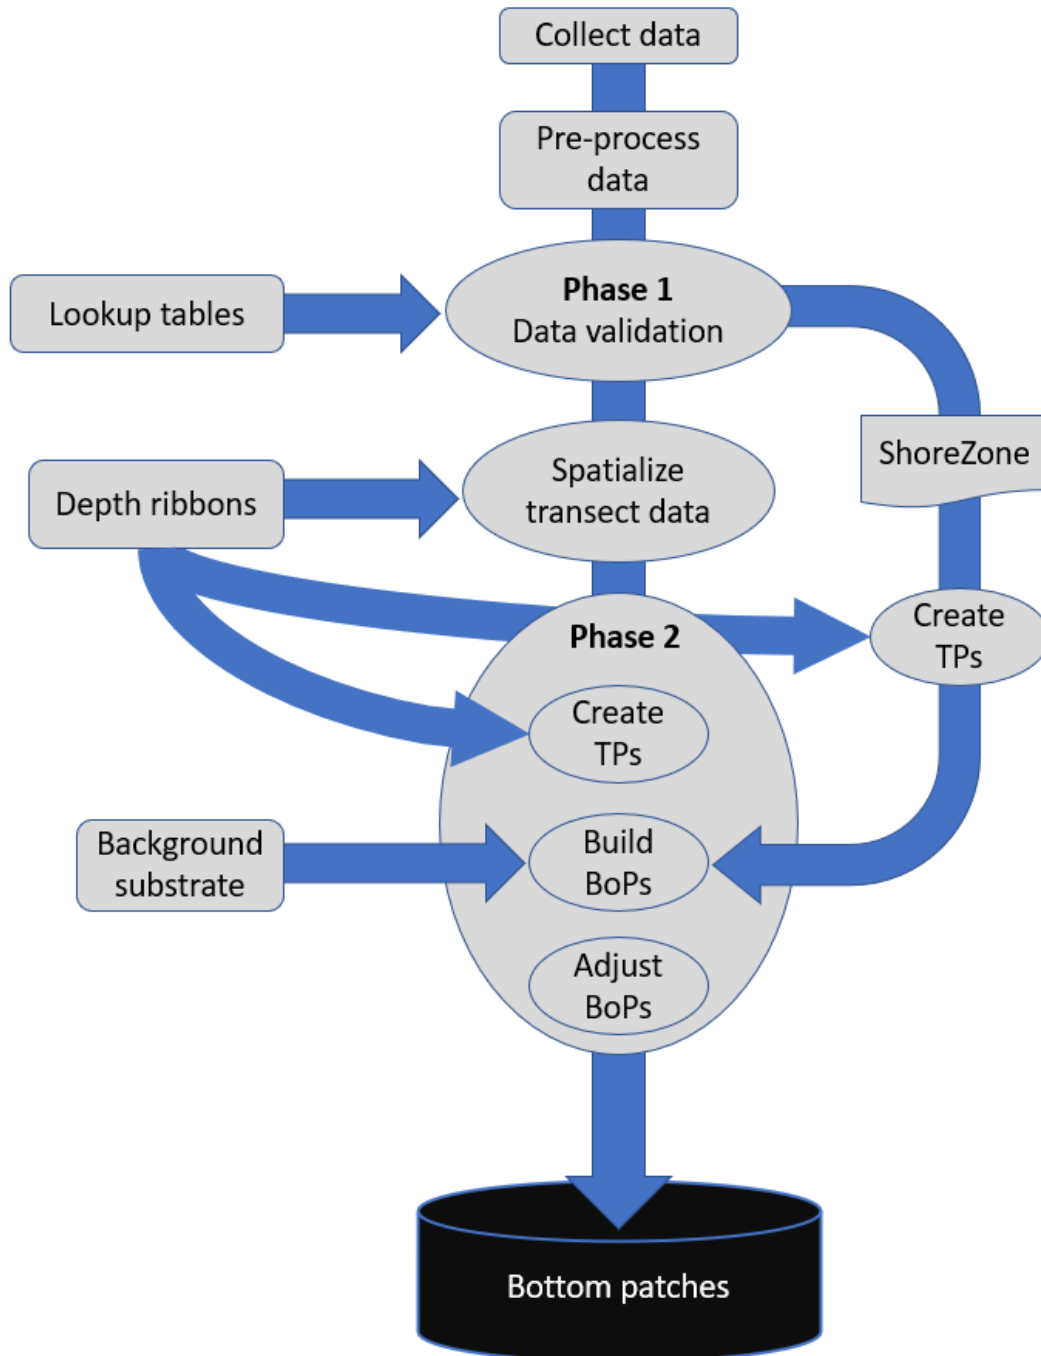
Collect data

Pre-process data

Lookup tables

Phase 1
Data validation

ShoreZone

Depth ribbons

Spatialize transect data

Phase 2

Create TPs

Create TPs

Background substrate

Build BoPs

Adjust BoPs

Bottom patches